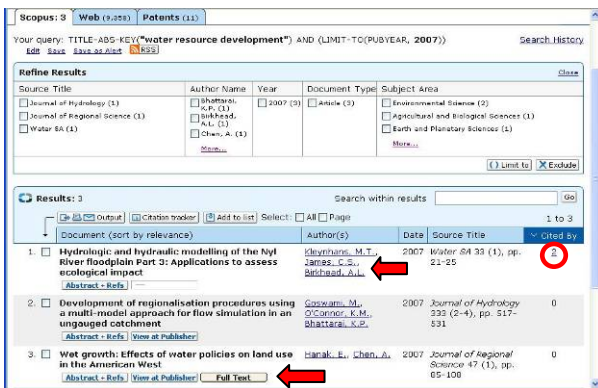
Scopus: 3 | Web (9,258) | Patents (11)

Your query: TITLE-ABS-KEY("water resource development") AND (LIMIT-TO(PUBYEAR, 2007))
Edit Save Save as Alert RSS

Search History

Refine Results

Close

| Source Title | Author Name | Year | Document Type | Subject Area |
|---|---|---|---|---|
| Journal of Hydrology (1) | Bhattarai, K.P. (1) | 2007 (3) | Article (3) | Environmental Science (2) |
| Journal of Regional Science (1) | Birkhead, A.L. (1) | | | Agricultural and Biological Sciences (1) |
| Water SA (1) | Chen, A. (1) | | | Earth and Planetary Sciences (1) |
| | More... | | | More... |

Limit to | Exclude

Results: 3

Search within results

Go

Output | Citation tracker | Add to list | Select: All | Page

1 to 3

| | Document (sort by relevance) | Author(s) | Date | Source Title | Cited By |
|---|---|---|---|---|---|
| 1. | Hydrologic and hydraulic modelling of the Nyl River floodplain Part 3: Applications to assess ecological impact Abstract + Refs | Kleynhans, M.T., James, C.S., Birkhead, A.L. | 2007 | Water SA 33 (1), pp. 21-25 | 2 |
| 2. | Development of regionalisation procedures using a multi-model approach for flow simulation in an ungauged catchment Abstract + Refs View at Publisher | Goswami, M., O'Connor, K.M., Bhattarai, K.P. | 2007 | Journal of Hydrology 333 (2-4), pp. 517-531 | 0 |
| 3. | Wet growth: Effects of water policies on land use in the American West Abstract + Refs View at Publisher Full Text | Hanak, E., Chen, A. | 2007 | Journal of Regional Science 47 (1), pp. 85-108 | 0 |